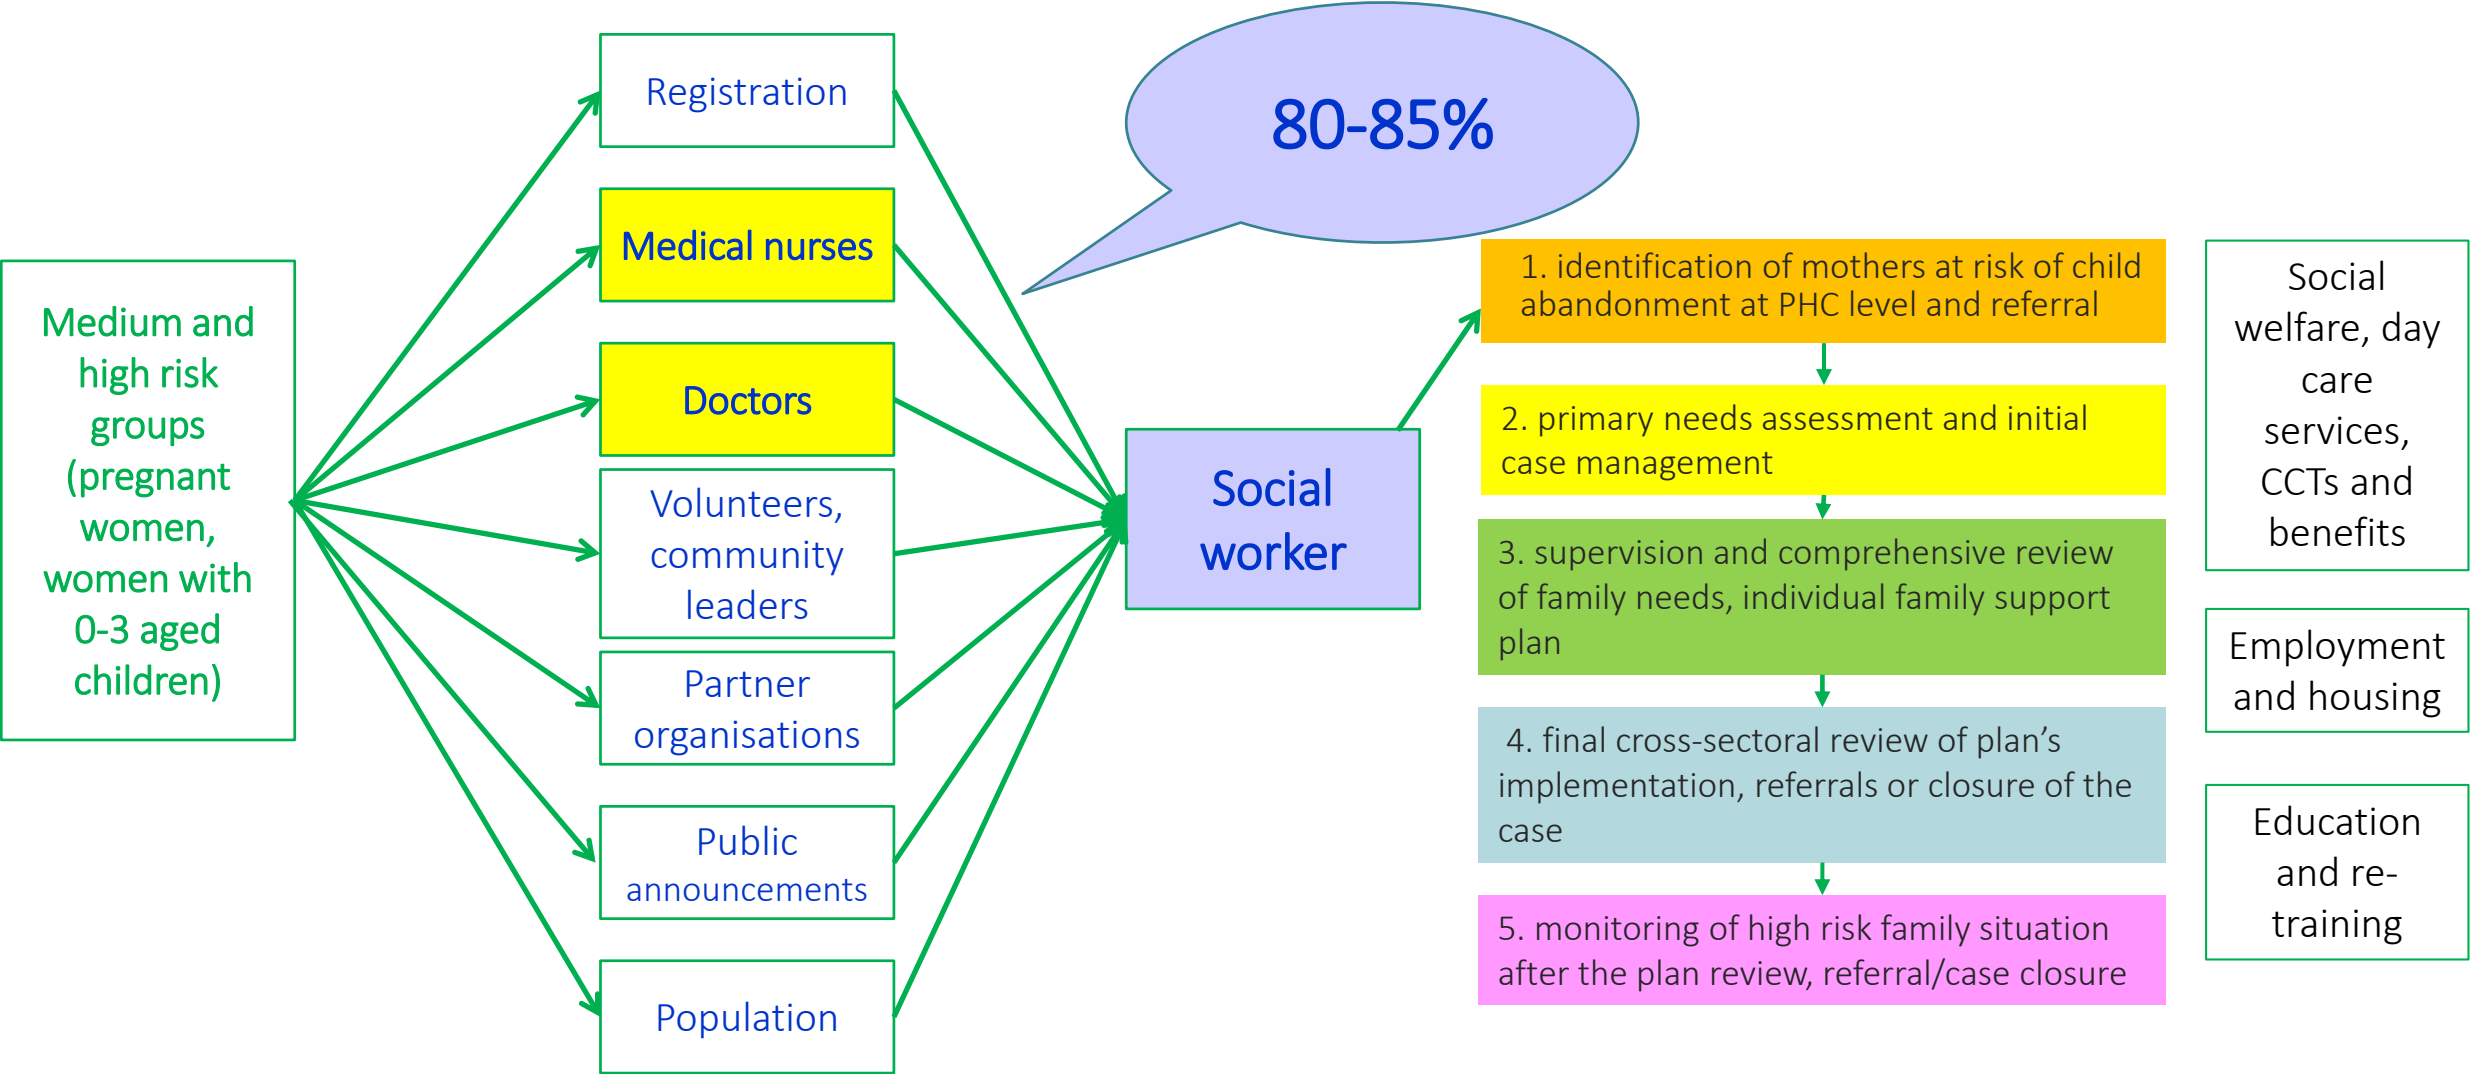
Medium and high risk groups (pregnant women, women with 0-3 aged children)

Registration

Medical nurses

Doctors

Volunteers, community leaders

Partner organisations

Public announcements

Population

80-85%

Social worker

1. identification of mothers at risk of child abandonment at PHC level and referral

2. primary needs assessment and initial case management

3. supervision and comprehensive review of family needs, individual family support plan

4. final cross-sectoral review of plan's implementation, referrals or closure of the case

5. monitoring of high risk family situation after the plan review, referral/case closure

Social welfare, day care services, CCTs and benefits

Employment and housing

Education and re-training